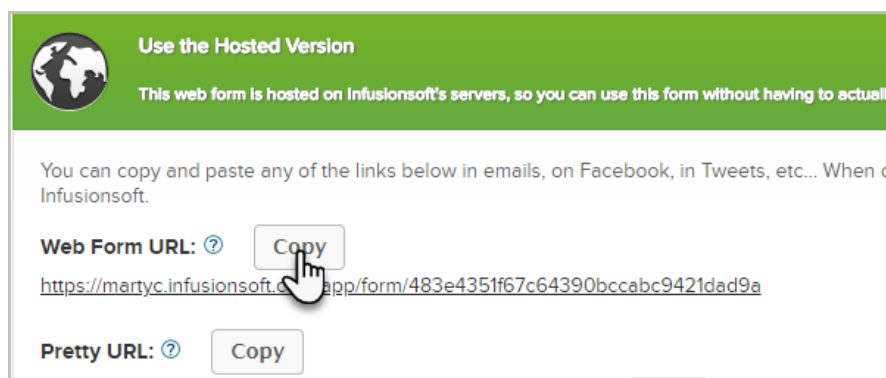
Use the Hosted Version

This web form is hosted on Infusionsoft's servers, so you can use this form without having to actuall

You can copy and paste any of the links below in emails, on Facebook, in Tweets, etc... When c Infusionsoft.

Web Form URL: ⓘ Copy

https://martyc.infusionsoft.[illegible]app/form/483e4351f67c64390bccabc9421dad9a

Pretty URL: ⓘ Copy